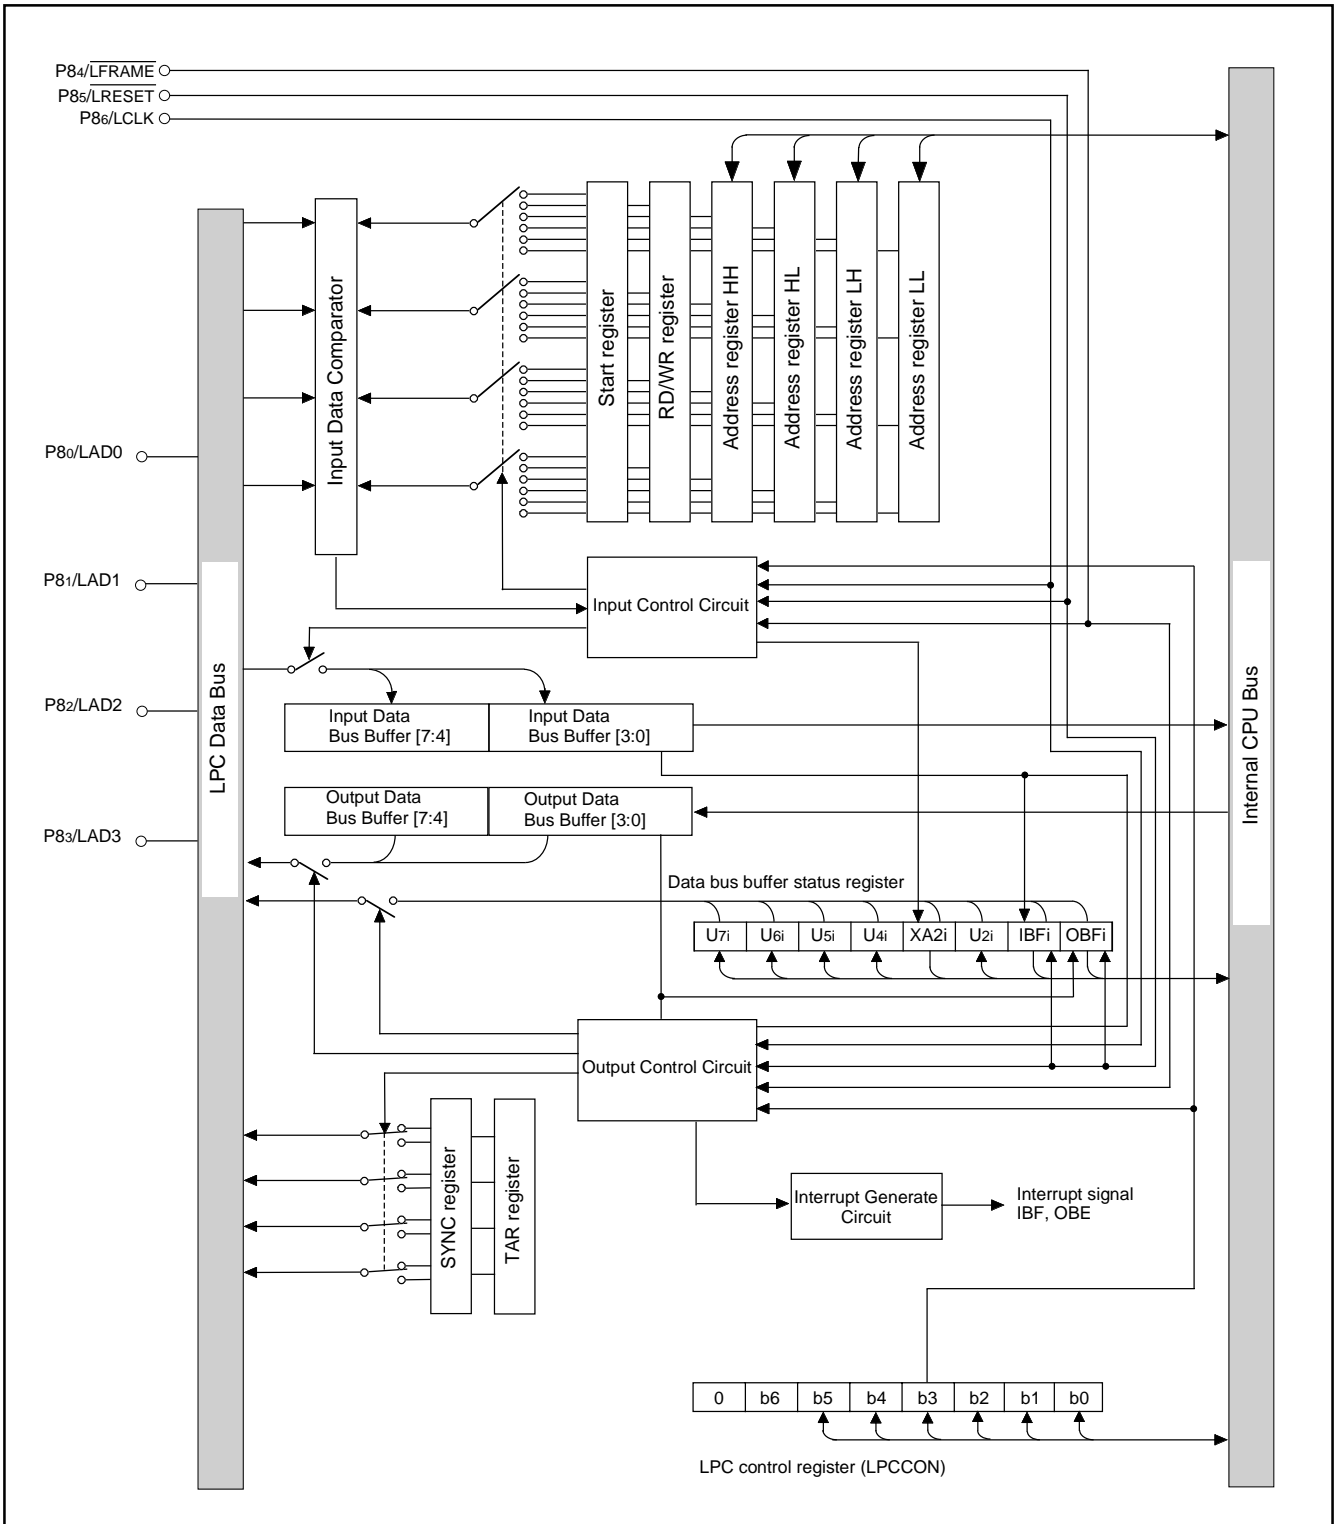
P8₄/$\overline{LFRAME}$
P8₅/$\overline{LRESET}$
P8₆/LCLK

Input Data Comparator

Start register
RD/WR register
Address register HH
Address register HL
Address register LH
Address register LL

P8₀/LAD0
P8₁/LAD1
P8₂/LAD2
P8₃/LAD3

LPC Data Bus

Internal CPU Bus

Input Control Circuit

Input Data Bus Buffer [7:4]
Input Data Bus Buffer [3:0]

Output Data Bus Buffer [7:4]
Output Data Bus Buffer [3:0]

Data bus buffer status register

| U7i | U6i | U5i | U4i | XA2i | U2i | IBFi | OBFi |
|---|---|---|---|---|---|---|---|

Output Control Circuit

SYNC register
TAR register

Interrupt Generate Circuit
Interrupt signal IBF, OBE

| 0 | b6 | b5 | b4 | b3 | b2 | b1 | b0 |
|---|---|---|---|---|---|---|---|

LPC control register (LPCCON)